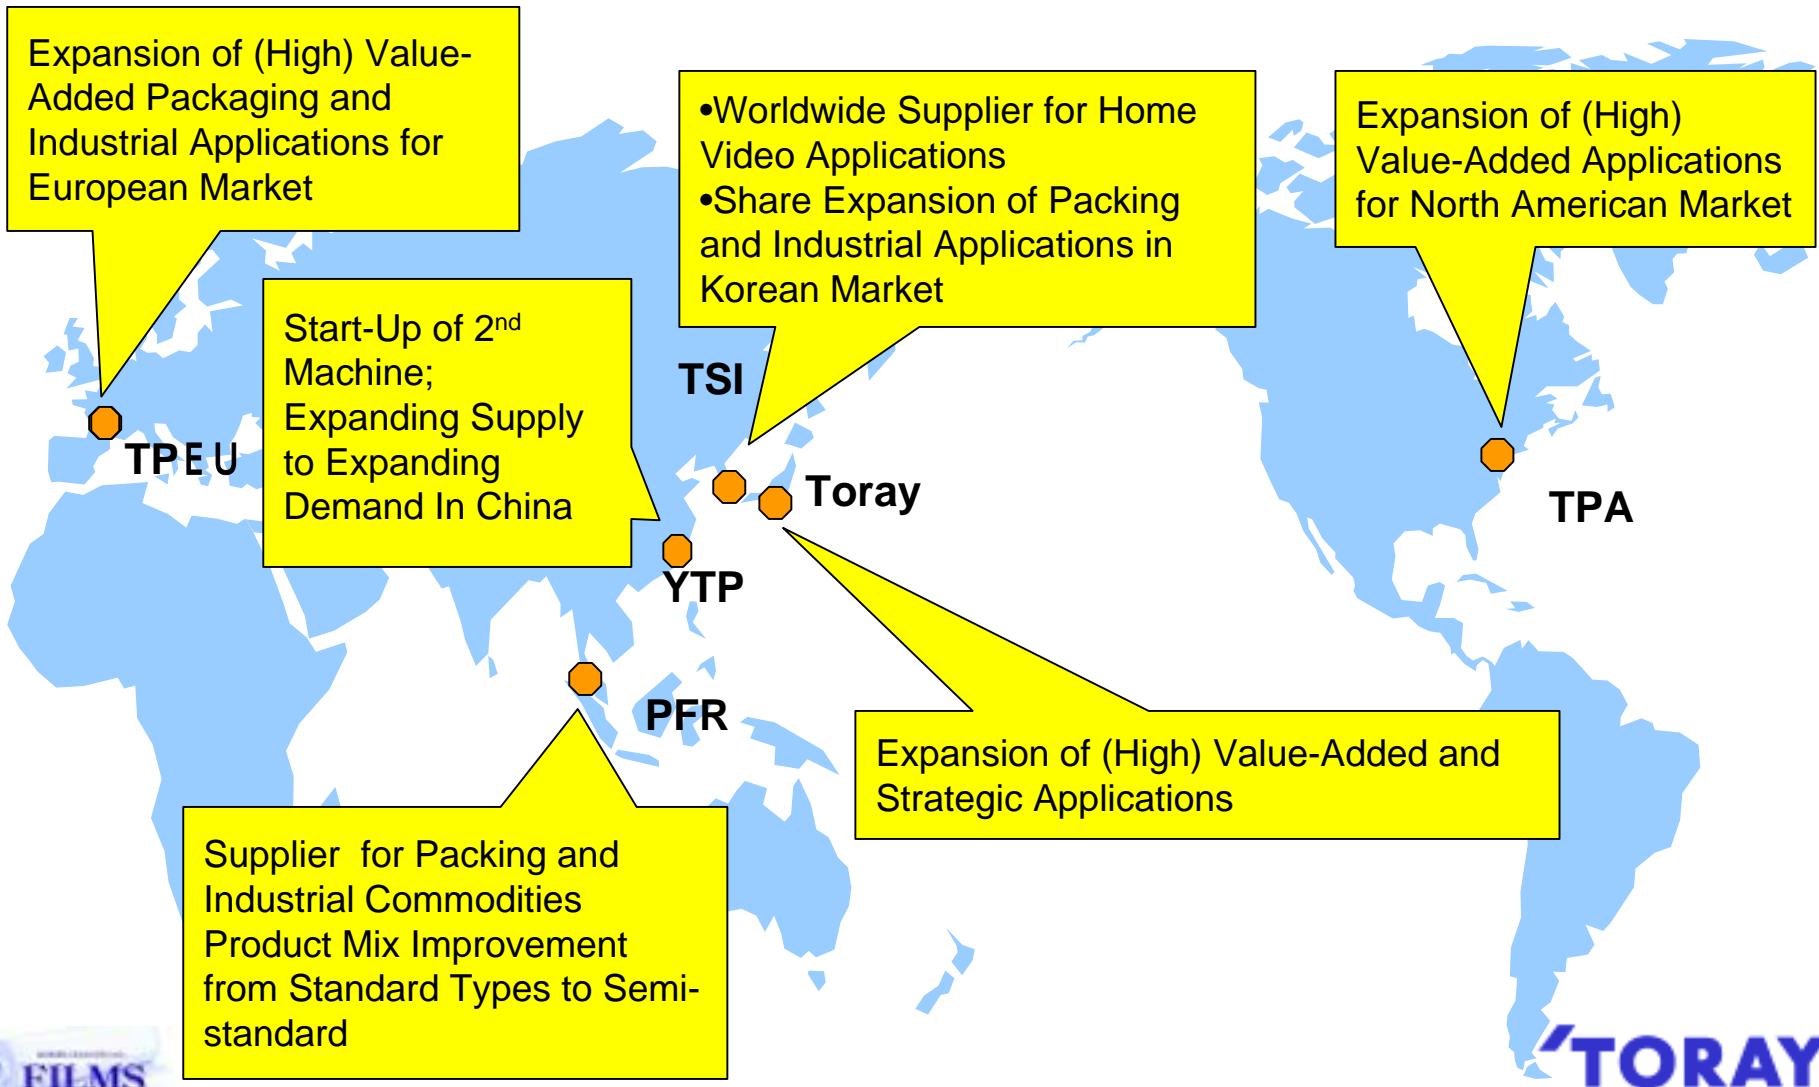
Expansion of (High) Value-Added Packaging and Industrial Applications for European Market

•Worldwide Supplier for Home Video Applications
•Share Expansion of Packing and Industrial Applications in Korean Market

Expansion of (High) Value-Added Applications for North American Market

Start-Up of 2$^{nd}$ Machine; Expanding Supply to Expanding Demand In China

TSI

TPEU

Toray

TPA

YTP

PFR

Expansion of (High) Value-Added and Strategic Applications

Supplier for Packing and Industrial Commodities Product Mix Improvement from Standard Types to Semi-standard

FILMS

TORAY